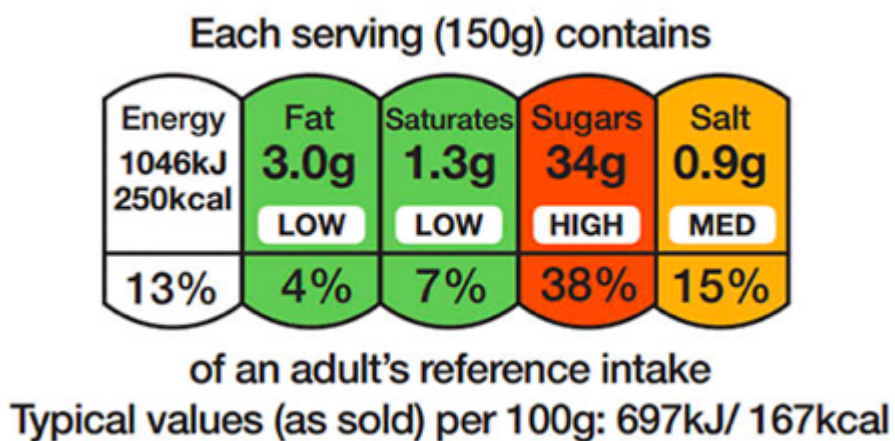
Each serving (150g) contains

| Energy 1046kJ 250kcal | Fat 3.0g LOW | Saturates 1.3g LOW | Sugars 34g HIGH | Salt 0.9g MED |
|---|---|---|---|---|
| 13% | 4% | 7% | 38% | 15% |

of an adult's reference intake
Typical values (as sold) per 100g: 697kJ/ 167kcal